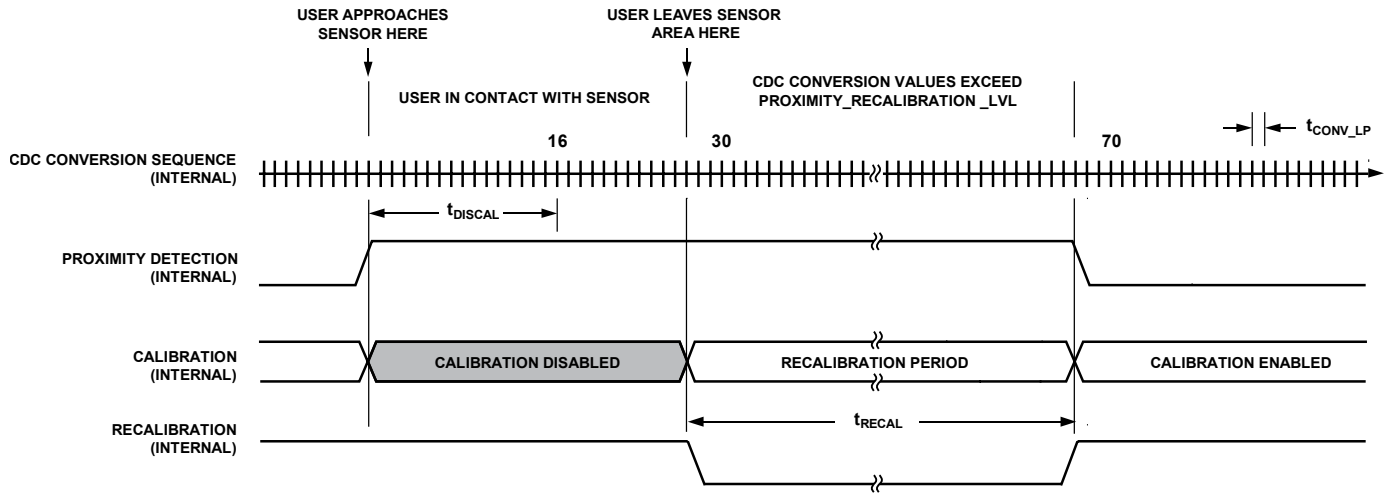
USER APPROACHES SENSOR HERE

USER LEAVES SENSOR AREA HERE

USER IN CONTACT WITH SENSOR

CDC CONVERSION VALUES EXCEED PROXIMITY_RECALIBRATION _LVL

16

30

70

$t_{CONV\_LP}$

CDC CONVERSION SEQUENCE (INTERNAL)

$t_{DISCAL}$

PROXIMITY DETECTION (INTERNAL)

CALIBRATION (INTERNAL)

CALIBRATION DISABLED

RECALIBRATION PERIOD

CALIBRATION ENABLED

$t_{RECAL}$

RECALIBRATION (INTERNAL)